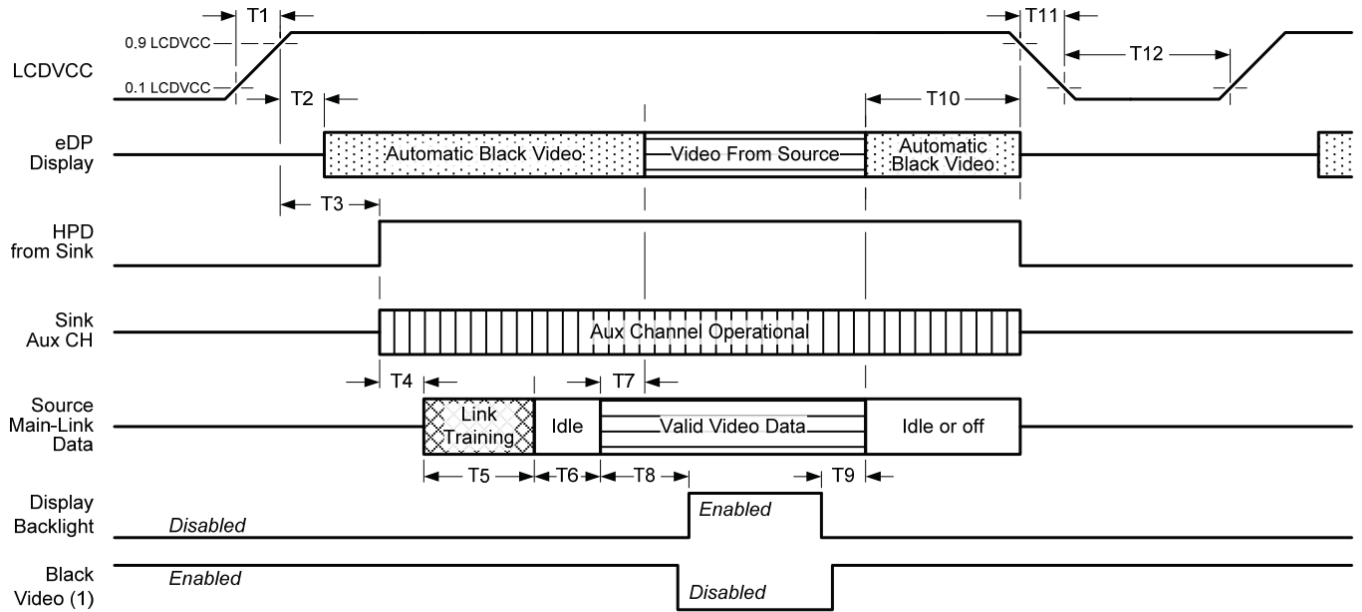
T1
0.9 LCDVCC
0.1 LCDVCC
LCDVCC
T2
T11
T12
T10
eDP Display
Automatic Black Video
Video From Source
Automatic Black Video
T3
HPD from Sink
Sink Aux CH
Aux Channel Operational
T4
T7
Source Main-Link Data
Link Training
Idle
Valid Video Data
Idle or off
T5
T6
T8
T9
Display Backlight
Disabled
Enabled
Black Video (1)
Enabled
Disabled